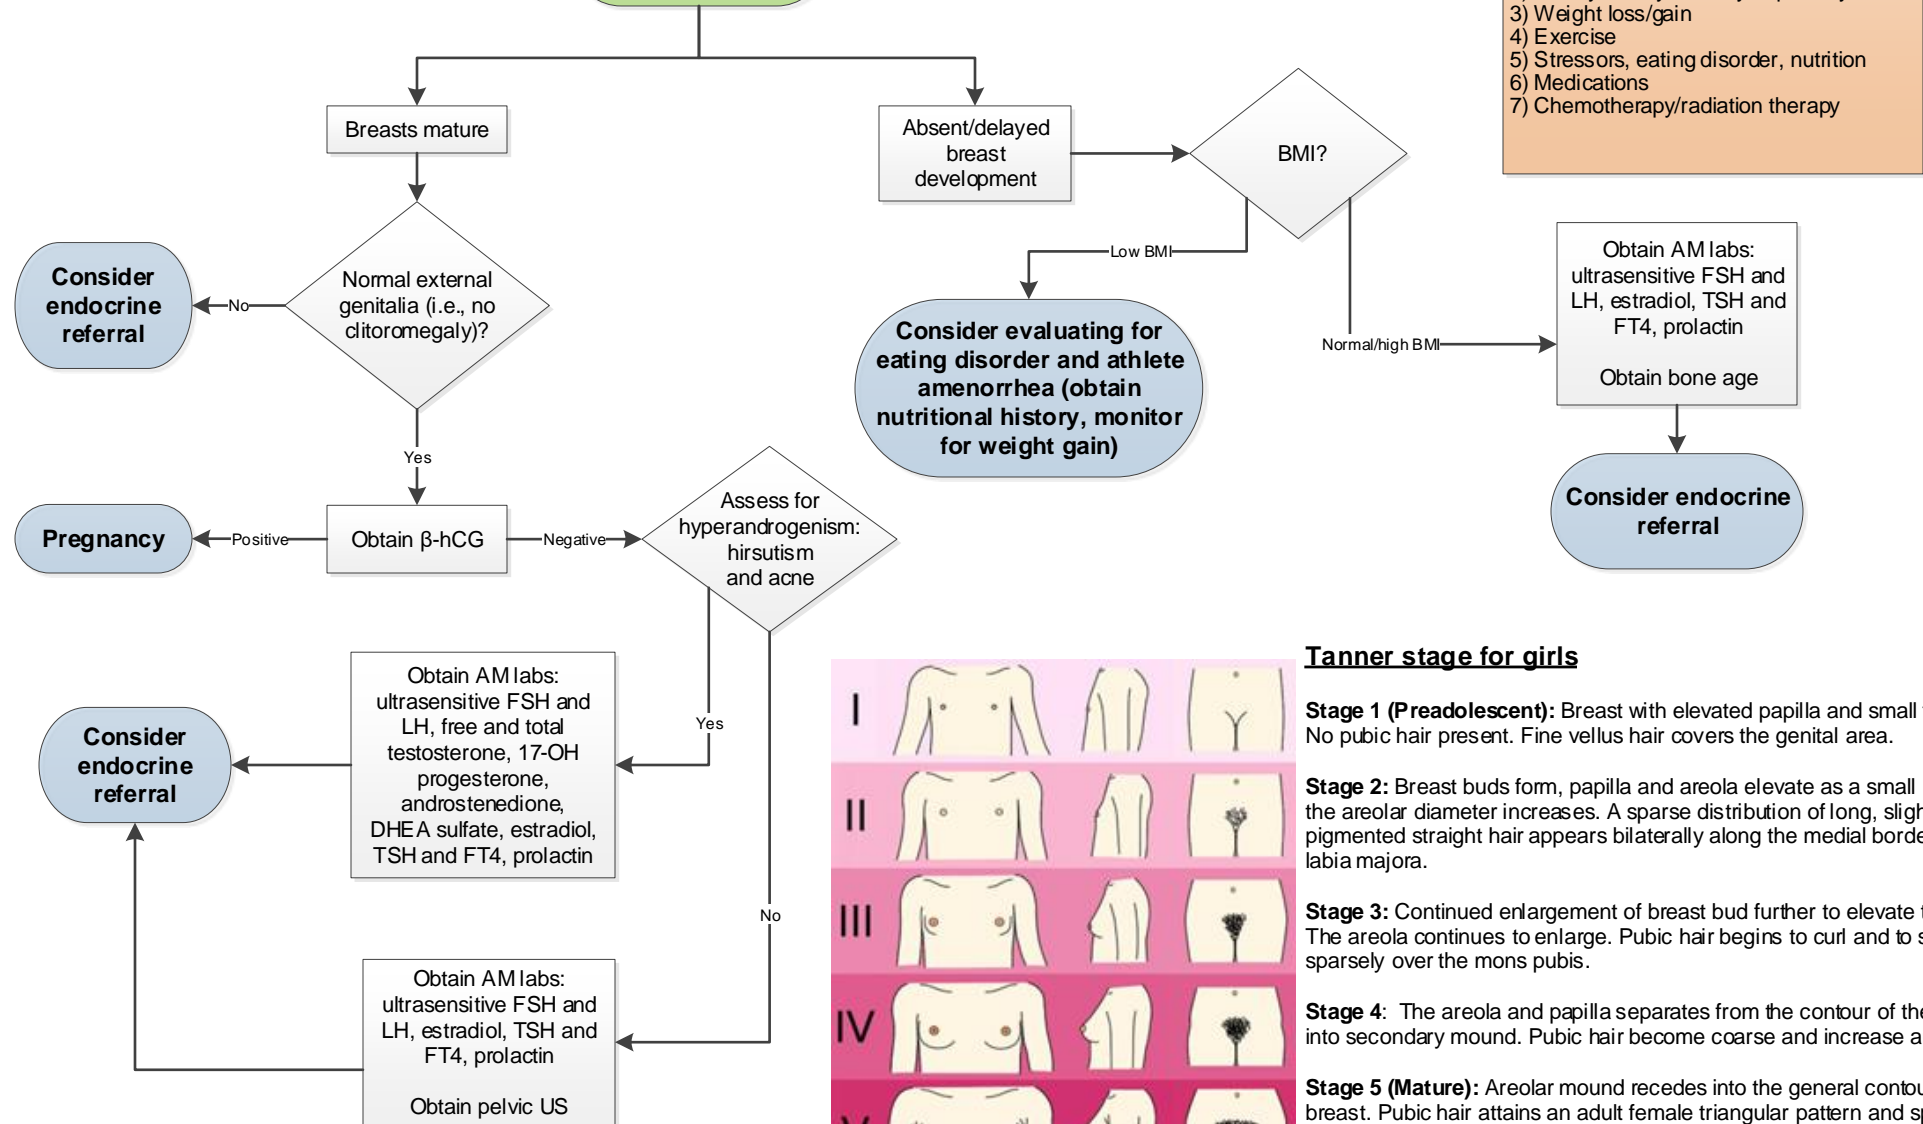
3) Weight loss/gain
4) Exercise
5) Stressors, eating disorder, nutrition
6) Medications
7) Chemotherapy/radiation therapy

Breasts mature

Absent/delayed breast development

BMI?

Low BMI

Normal/high BMI

Obtain AM labs: ultrasensitive FSH and LH, estradiol, TSH and FT4, prolactin

Obtain bone age

Consider endocrine referral

No

Normal external genitalia (i.e., no clitoromegaly)?

Consider evaluating for eating disorder and athlete amenorrhea (obtain nutritional history, monitor for weight gain)

Consider endocrine referral

Yes

Pregnancy

Positive

Obtain β-hCG

Negative

Assess for hyperandrogenism: hirsutism and acne

Yes

Obtain AM labs: ultrasensitive FSH and LH, free and total testosterone, 17-OH progesterone, androstenedione, DHEA sulfate, estradiol, TSH and FT4, prolactin

Consider endocrine referral

No

Obtain AM labs: ultrasensitive FSH and LH, estradiol, TSH and FT4, prolactin

Obtain pelvic US

I
II
III
IV

Tanner stage for girls

Stage 1 (Preadolescent): Breast with elevated papilla and small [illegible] No pubic hair present. Fine vellus hair covers the genital area.

Stage 2: Breast buds form, papilla and areola elevate as a small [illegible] the areolar diameter increases. A sparse distribution of long, sligh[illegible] pigmented straight hair appears bilaterally along the medial borde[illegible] labia majora.

Stage 3: Continued enlargement of breast bud further to elevate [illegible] The areola continues to enlarge. Pubic hair begins to curl and to s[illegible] sparsely over the mons pubis.

Stage 4: The areola and papilla separates from the contour of the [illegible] into secondary mound. Pubic hair become coarse and increase a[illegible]

Stage 5 (Mature): Areolar mound recedes into the general contou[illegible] breast. Pubic hair attains an adult female triangular pattern and sp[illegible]